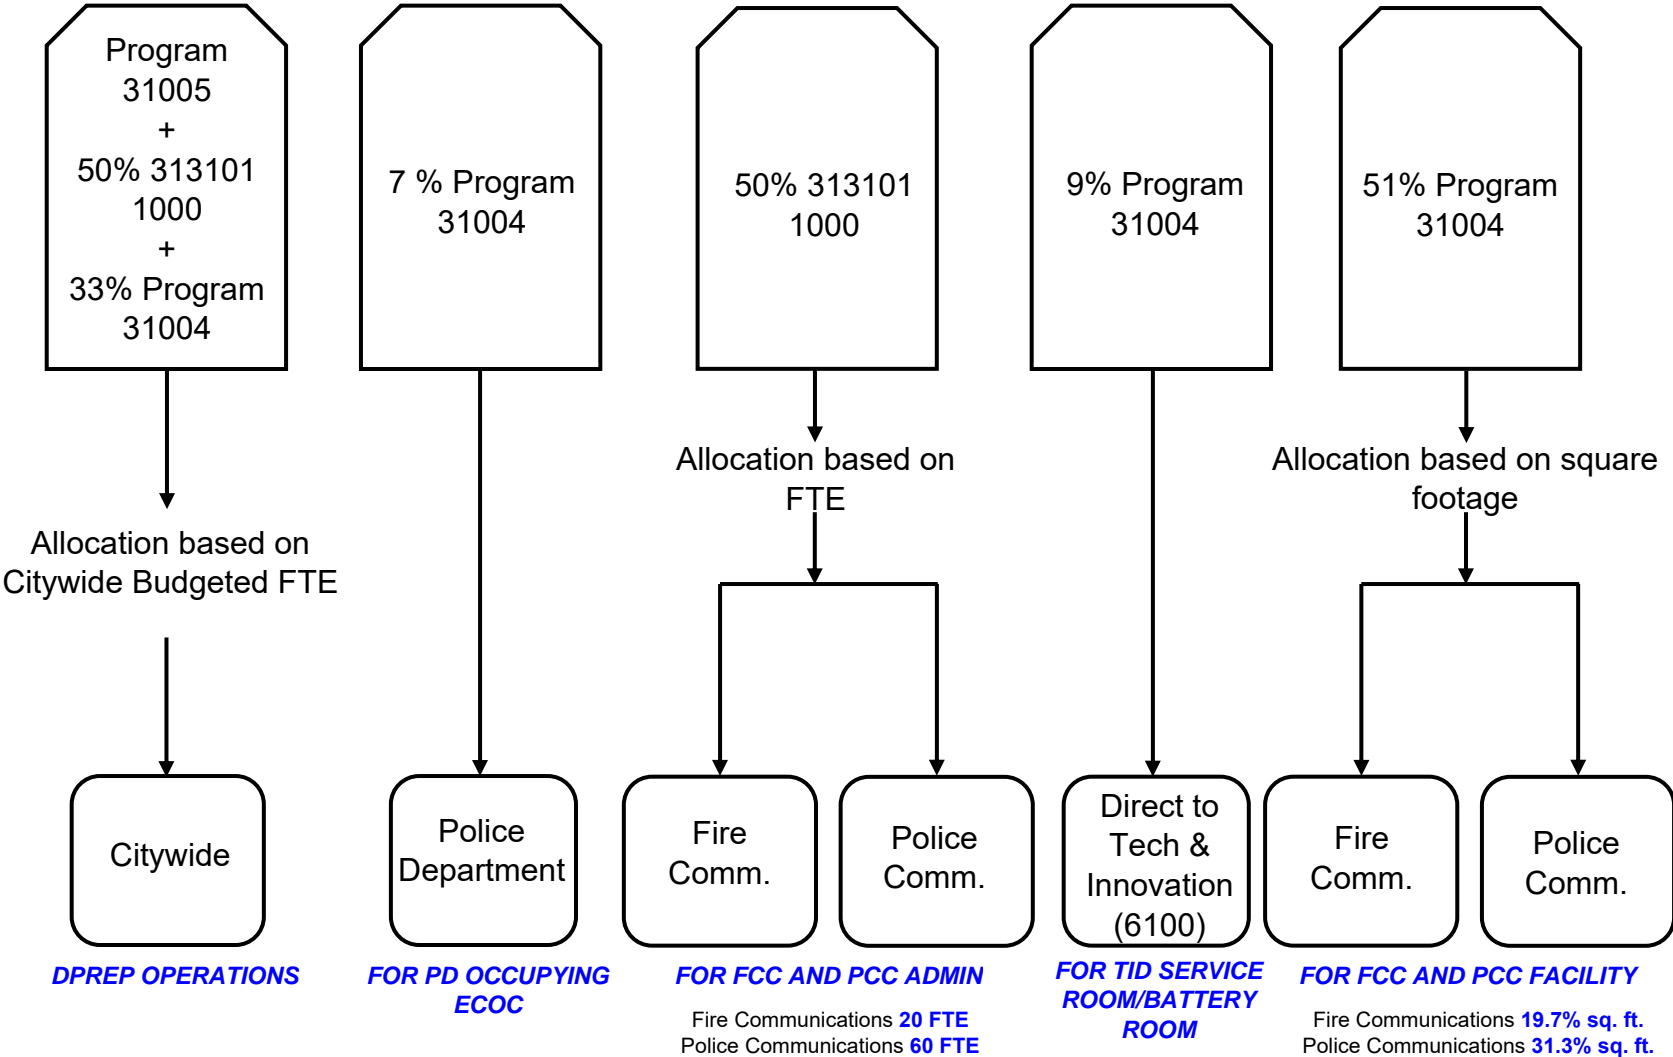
Program 31005 + 50% 313101 1000 + 33% Program 31004

7 % Program 31004

50% 313101 1000

9% Program 31004

51% Program 31004

Allocation based on Citywide Budgeted FTE

Allocation based on FTE

Allocation based on square footage

Citywide

Police Department

Fire Comm.

Police Comm.

Direct to Tech & Innovation (6100)

Fire Comm.

Police Comm.

DPREP OPERATIONS

FOR PD OCCUPYING ECOC

FOR FCC AND PCC ADMIN

Fire Communications 20 FTE
Police Communications 60 FTE

FOR TID SERVICE ROOM/BATTERY ROOM

FOR FCC AND PCC FACILITY

Fire Communications 19.7% sq. ft.
Police Communications 31.3% sq. ft.